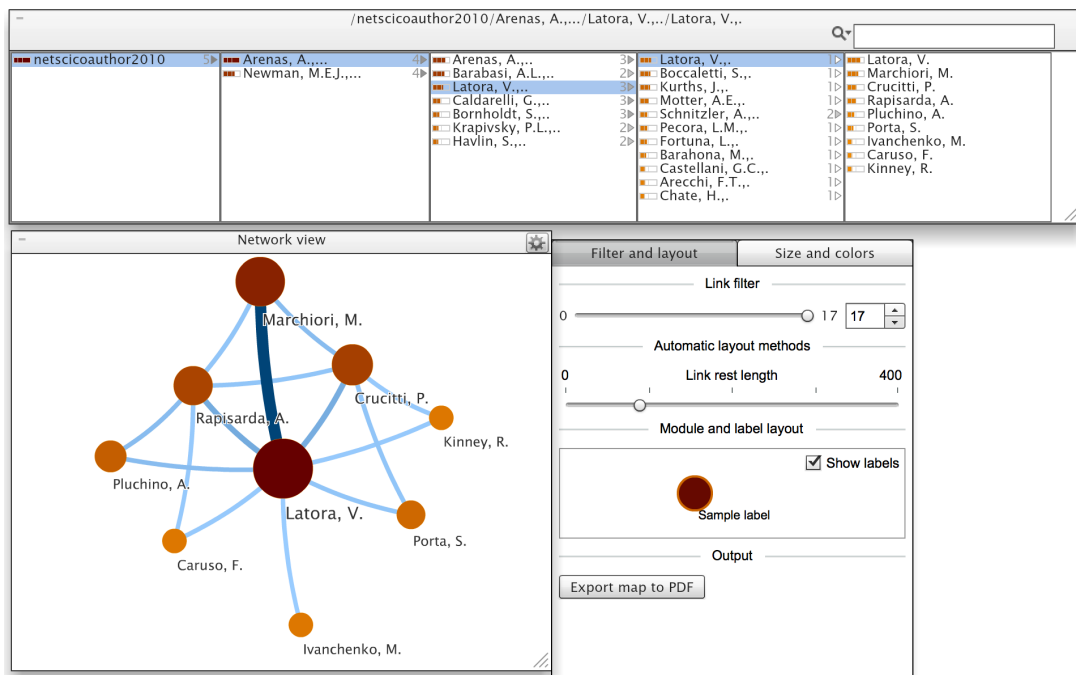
/netscicoauthor2010/Arenas, A.,../Latora, V.,../Latora, V.,.

netscicoauthor2010 5

Arenas, A.,... 4
Newman, M.E.J.,... 4

Arenas, A.,.. 3
Barabasi, A.L.,.. 2
Latora, V.,.. 3
Caldarelli, G.,.. 3
Bornholdt, S.,.. 3
Krapivsky, P.L.,.. 2
Havlin, S.,.. 2

Latora, V.,. 1
Boccaletti, S.,. 1
Kurths, J.,. 1
Motter, A.E.,. 1
Schnitzler, A.,.. 2
Pecora, L.M.,. 1
Fortuna, L.,. 1
Barahona, M.,. 1
Castellani, G.C.,. 1
Arecchi, F.T.,. 1
Chate, H.,. 1

Latora, V.
Marchiori, M.
Crucitti, P.
Rapisarda, A.
Pluchino, A.
Porta, S.
Ivanchenko, M.
Caruso, F.
Kinney, R.

Network view

Marchiori, M.
Crucitti, P.
Rapisarda, A.
Kinney, R.
Pluchino, A.
Latora, V.
Porta, S.
Caruso, F.
Ivanchenko, M.

Filter and layout
Size and colors

Link filter
0 17 17

Automatic layout methods
0 Link rest length 400

Module and label layout
Show labels
Sample label

Output
Export map to PDF